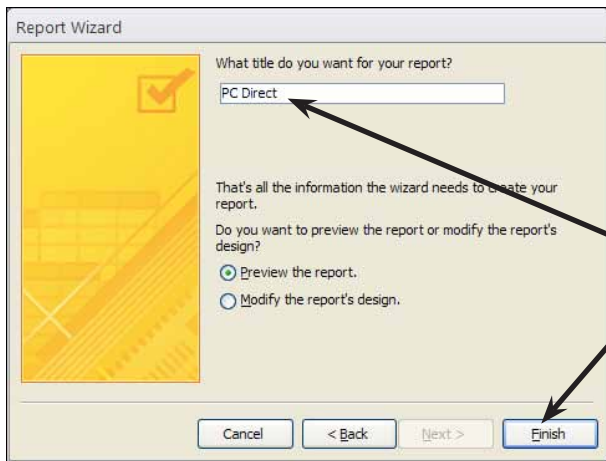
Report Wizard

What title do you want for your report?

PC Direct

That's all the information the wizard needs to create your report.

Do you want to preview the report or modify the report's design?

Preview the report.

Modify the report's design.

Cancel

< Back

Next >

Finish